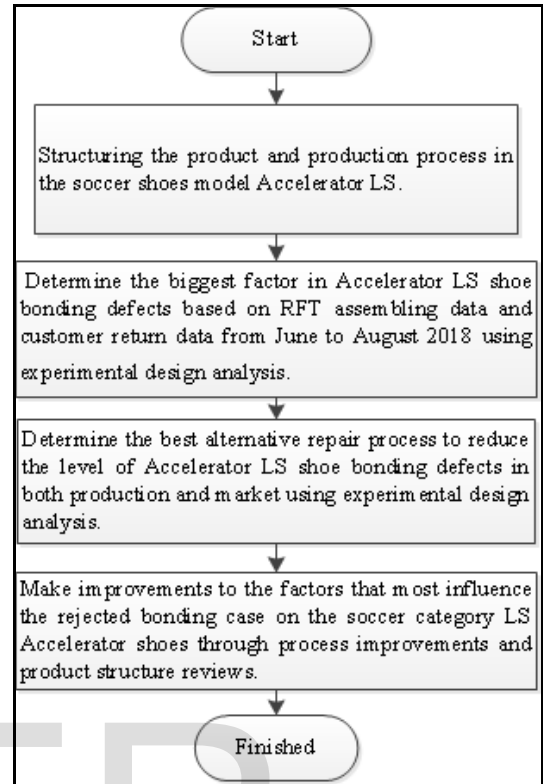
Start

Structuring the product and production process in the soccer shoes model Accelerator LS.

Determine the biggest factor in Accelerator LS shoe bonding defects based on RFT assembling data and customer return data from June to August 2018 using experimental design analysis.

Determine the best alternative repair process to reduce the level of Accelerator LS shoe bonding defects in both production and market using experimental design analysis.

Make improvements to the factors that most influence the rejected bonding case on the soccer category LS Accelerator shoes through process improvements and product structure reviews.

Finished